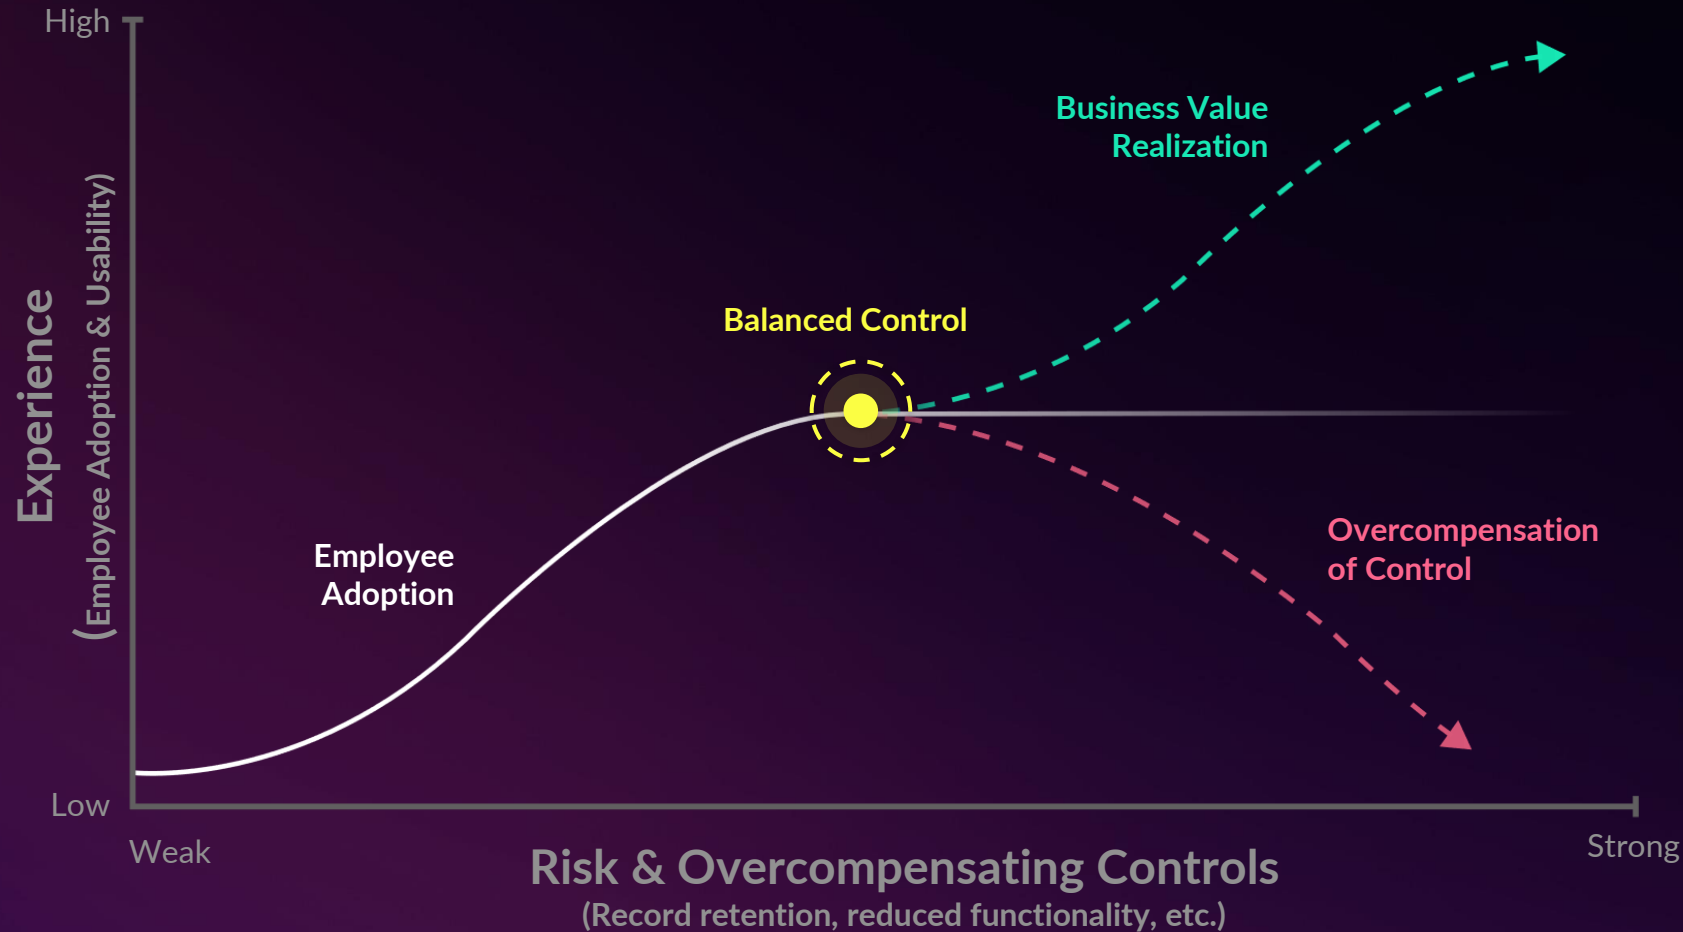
High

Experience
(Employee Adoption & Usability)

Business Value Realization

Balanced Control

Employee Adoption

Overcompensation of Control

Low

Weak

Strong

Risk & Overcompensating Controls
(Record retention, reduced functionality, etc.)